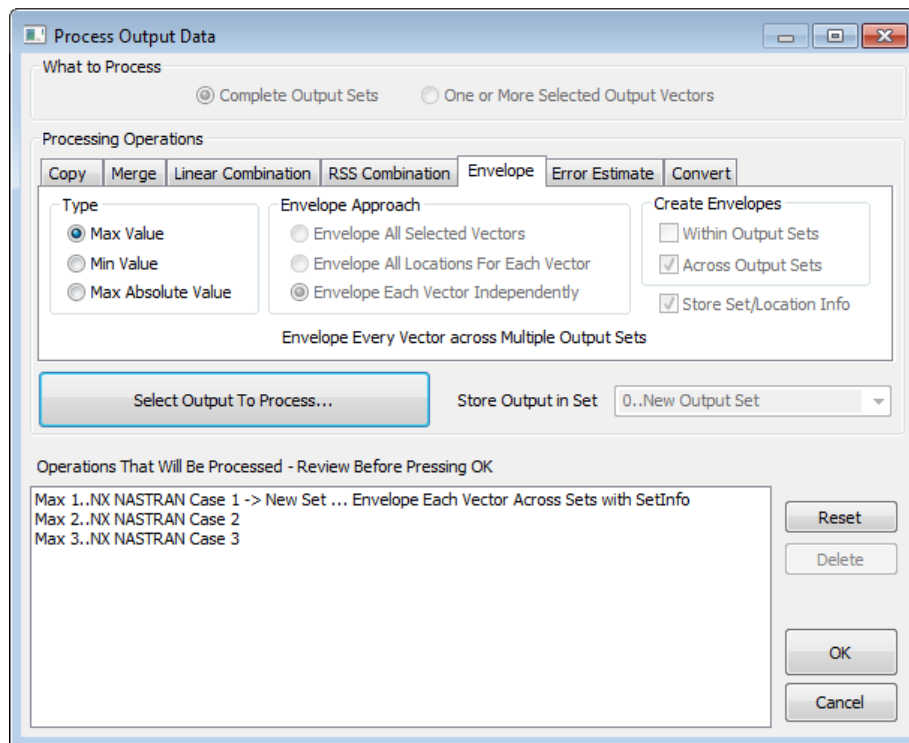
Process Output Data

What to Process

Complete Output Sets

One or More Selected Output Vectors

Processing Operations

Copy | Merge | Linear Combination | RSS Combination | Envelope | Error Estimate | Convert

Type

Max Value

Min Value

Max Absolute Value

Envelope Approach

Envelope All Selected Vectors

Envelope All Locations For Each Vector

Envelope Each Vector Independently

Create Envelopes

Within Output Sets

Across Output Sets

Store Set/Location Info

Envelope Every Vector across Multiple Output Sets

Select Output To Process...

Store Output in Set

0..New Output Set

Operations That Will Be Processed - Review Before Pressing OK

Max 1..NX NASTRAN Case 1 -> New Set ... Envelope Each Vector Across Sets with SetInfo
Max 2..NX NASTRAN Case 2
Max 3..NX NASTRAN Case 3

Reset

Delete

OK

Cancel